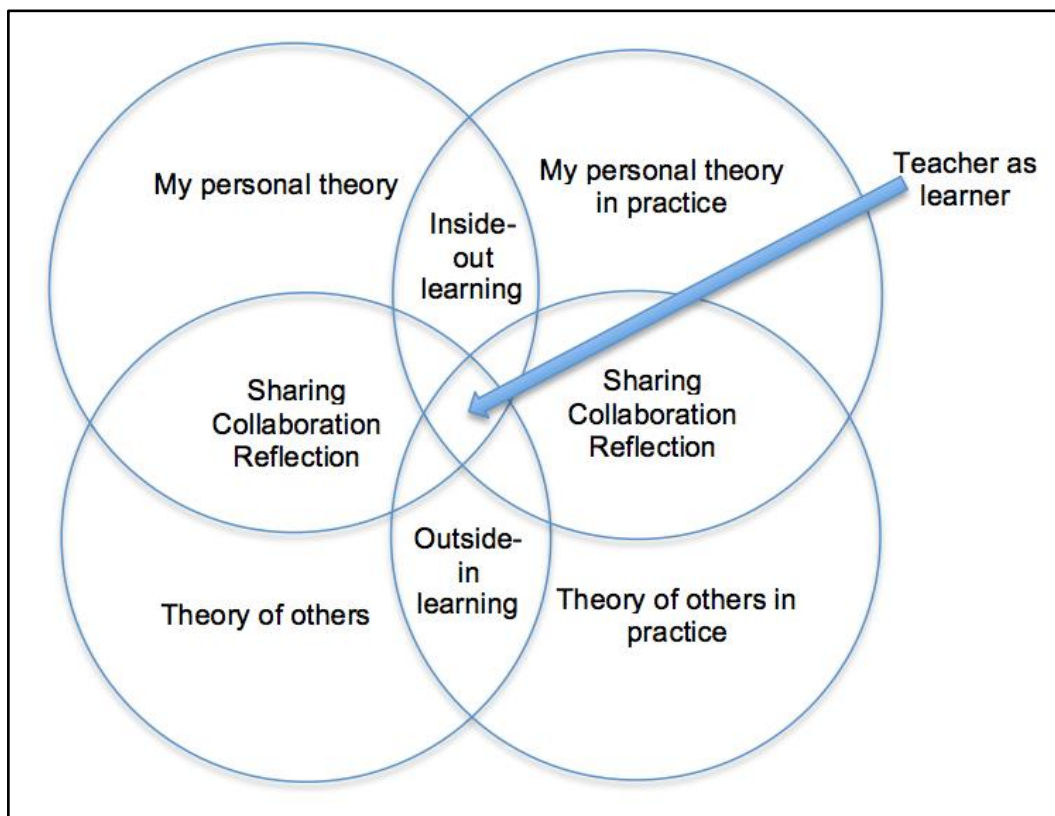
My personal theory

Inside-out learning

My personal theory in practice

Teacher as learner

Sharing
Collaboration
Reflection

Sharing
Collaboration
Reflection

Outside-in learning

Theory of others

Theory of others in practice